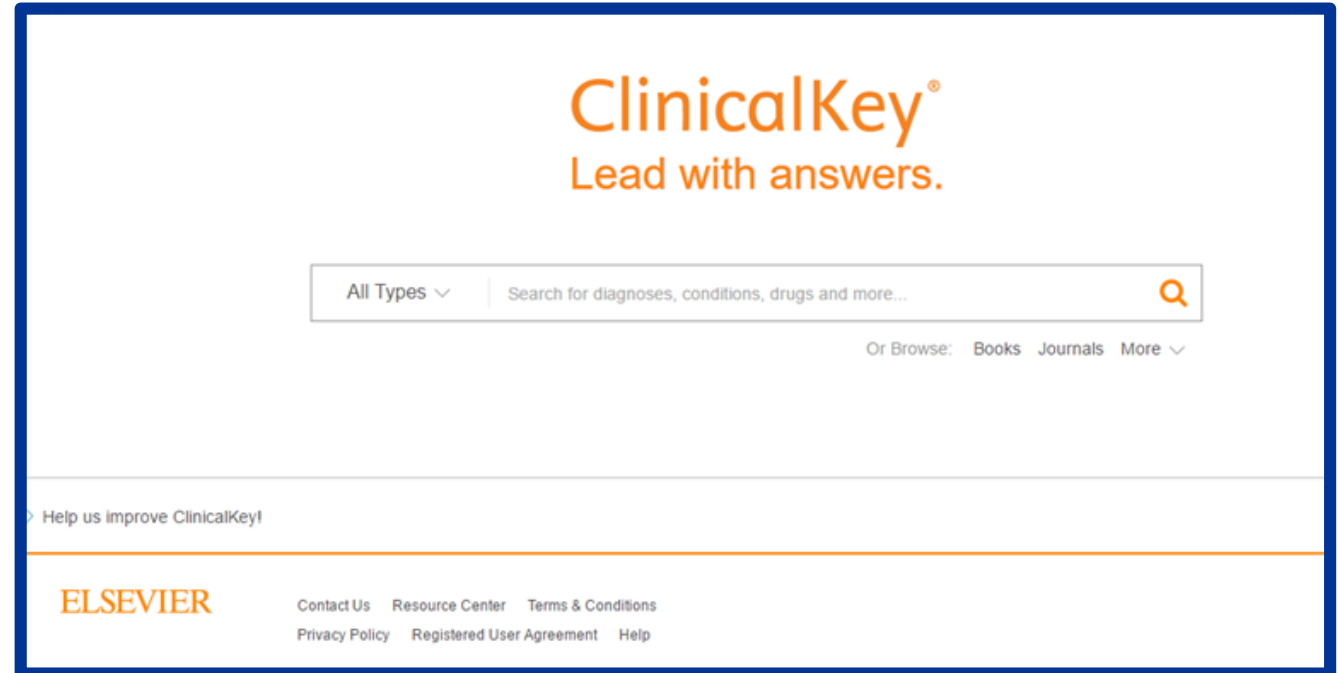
ClinicalKey®
Lead with answers.

All Types

Search for diagnoses, conditions, drugs and more...

Or Browse: Books Journals More

Help us improve ClinicalKey!

ELSEVIER

Contact Us Resource Center Terms & Conditions
Privacy Policy Registered User Agreement Help